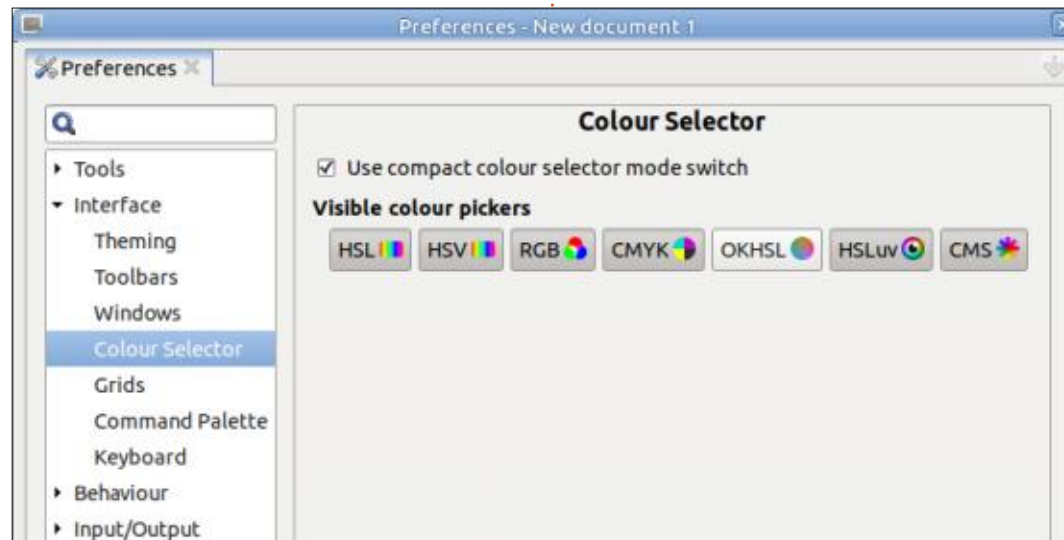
Preferences - New document 1

Preferences

Tools
Interface
Theming
Toolbars
Windows
Colour Selector
Grids
Command Palette
Keyboard
Behaviour
Input/Output

Colour Selector

☑ Use compact colour selector mode switch

Visible colour pickers

HSL HSV RGB CMYK OKHSL HSLuv CMS